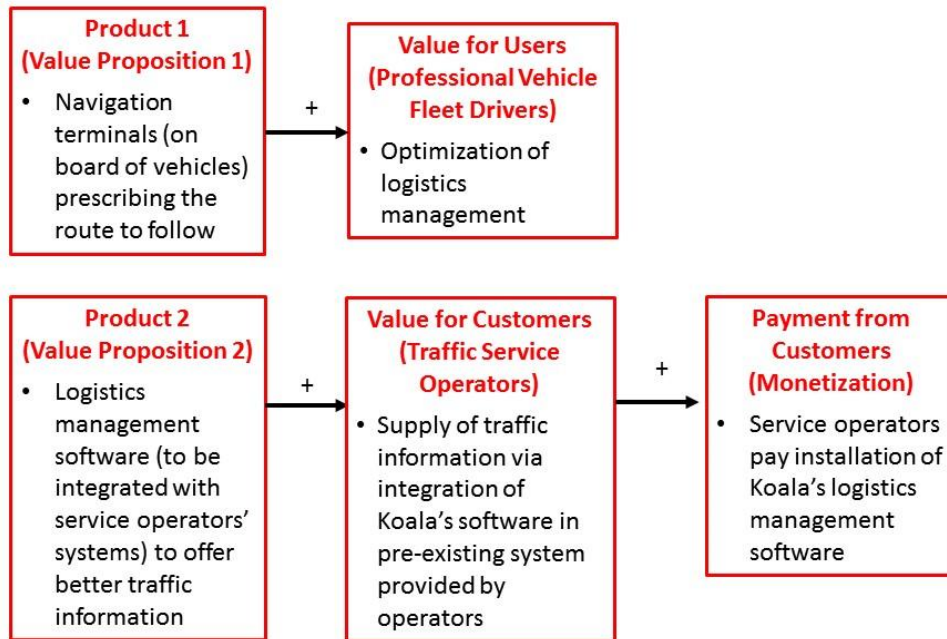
Product 1
(Value Proposition 1)

• Navigation terminals (on board of vehicles) prescribing the route to follow

+

Value for Users
(Professional Vehicle Fleet Drivers)

• Optimization of logistics management

Product 2
(Value Proposition 2)

• Logistics management software (to be integrated with service operators' systems) to offer better traffic information

+

Value for Customers
(Traffic Service Operators)

• Supply of traffic information via integration of Koala's software in pre-existing system provided by operators

+

Payment from Customers
(Monetization)

• Service operators pay installation of Koala's logistics management software